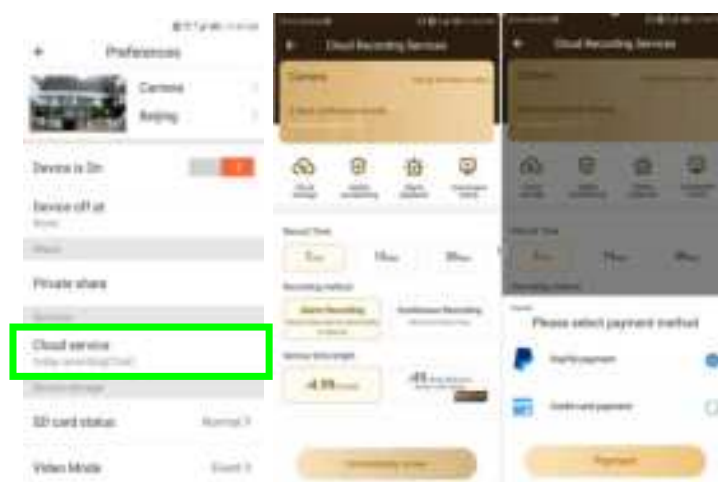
Preferences

Camera

Beijing

Device is On

Device off at

Private share

Cloud service

SD card status

Normal

Video Mode

Cloud Recording Services

Camera

Record Time

Recording method

Alarm Recording

Continuous Recording

4.99

Cloud Recording Services

Record Time

Please select payment method

PayPal payment

Credit card payment

Payment